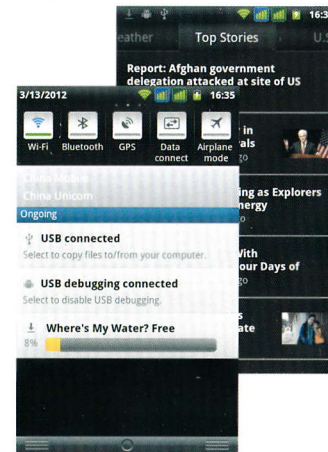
16:35
eather
Top Stories
U.S

Report: Afghan government delegation attacked at site of US

in
als

ing as Explorers
nergy

With
our Days of

s
ate

3/13/2012
16:35

Wi-Fi
Bluetooth
GPS
Data connect
Airplane mode

China Mobile
China Unicom

Ongoing

USB connected
Select to copy files to/from your computer.

USB debugging connected
Select to disable USB debugging.

Where's My Water? Free
8%